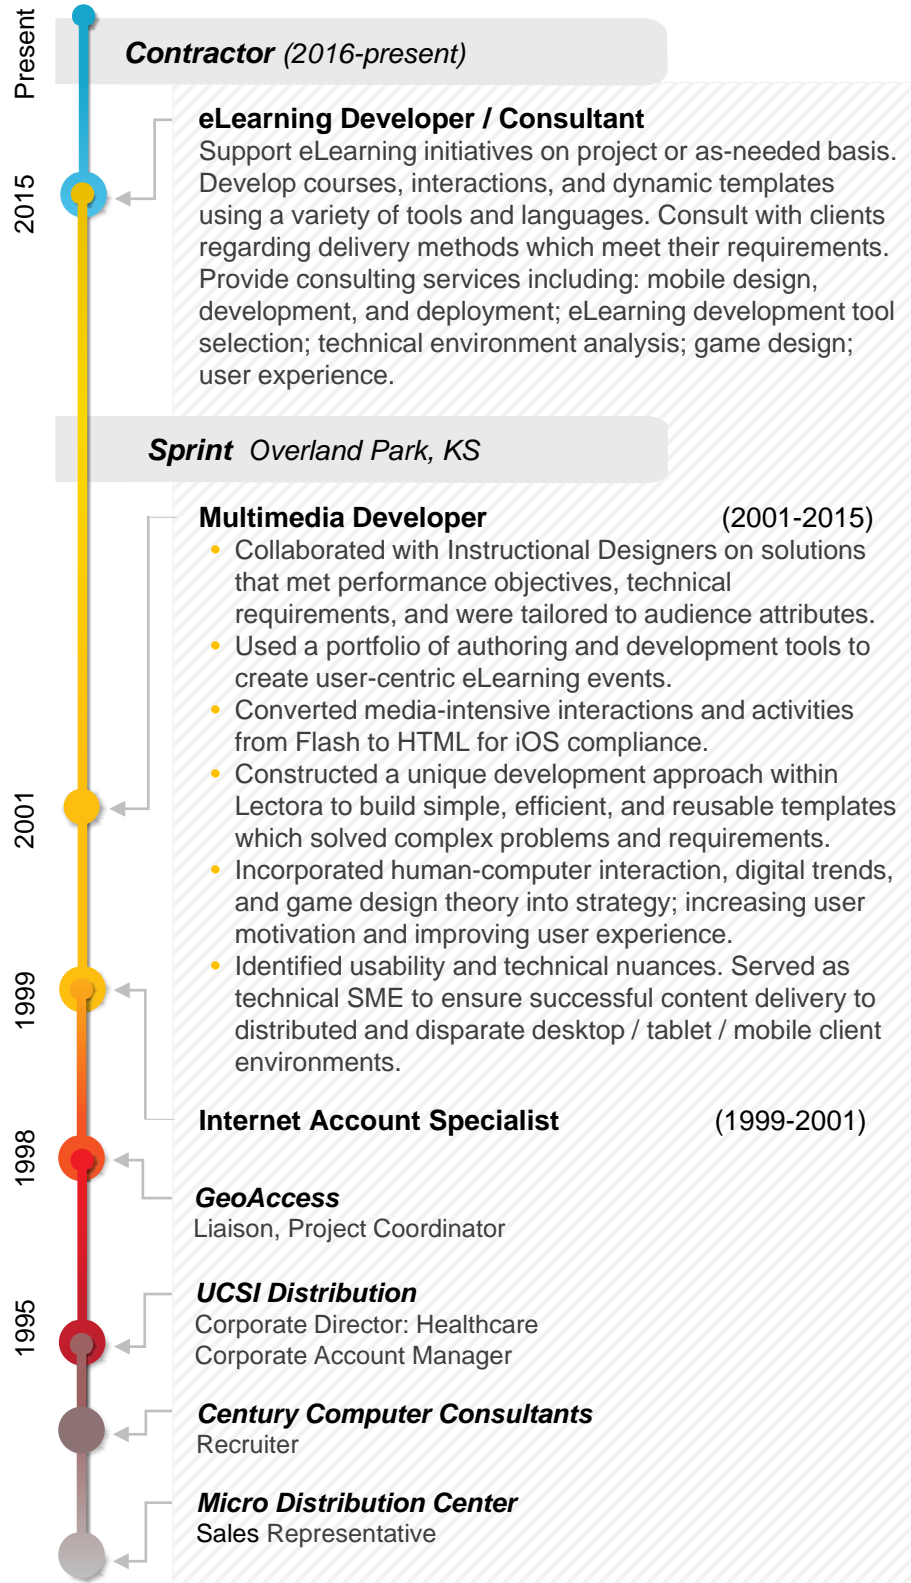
Present

2015

2001

1999

1998

1995

**Contractor** (2016-present)

**eLearning Developer / Consultant**
Support eLearning initiatives on project or as-needed basis. Develop courses, interactions, and dynamic templates using a variety of tools and languages. Consult with clients regarding delivery methods which meet their requirements. Provide consulting services including: mobile design, development, and deployment; eLearning development tool selection; technical environment analysis; game design; user experience.

**Sprint** Overland Park, KS

**Multimedia Developer** (2001-2015)
• Collaborated with Instructional Designers on solutions that met performance objectives, technical requirements, and were tailored to audience attributes.
• Used a portfolio of authoring and development tools to create user-centric eLearning events.
• Converted media-intensive interactions and activities from Flash to HTML for iOS compliance.
• Constructed a unique development approach within Lectora to build simple, efficient, and reusable templates which solved complex problems and requirements.
• Incorporated human-computer interaction, digital trends, and game design theory into strategy; increasing user motivation and improving user experience.
• Identified usability and technical nuances. Served as technical SME to ensure successful content delivery to distributed and disparate desktop / tablet / mobile client environments.

**Internet Account Specialist** (1999-2001)

**GeoAccess**
Liaison, Project Coordinator

**UCSI Distribution**
Corporate Director: Healthcare
Corporate Account Manager

**Century Computer Consultants**
Recruiter

**Micro Distribution Center**
Sales Representative